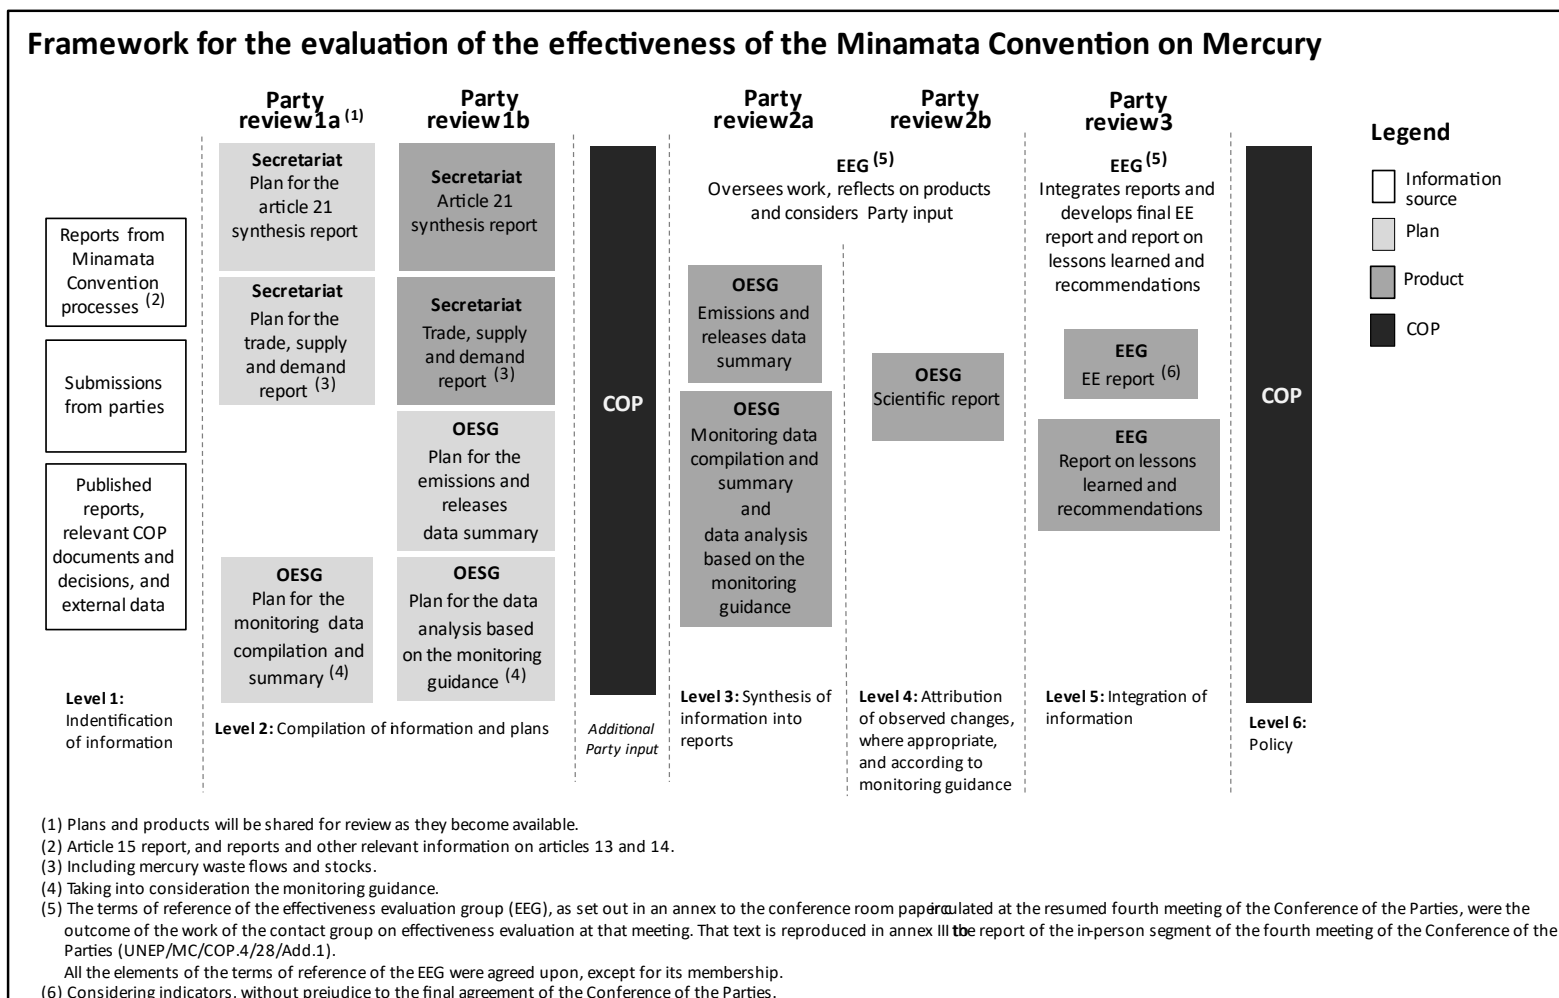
Framework for the evaluation of the effectiveness of the Minamata Convention on Mercury

Party review1a $^{(1)}$

Party review1b

Party review2a

Party review2b

Party review3

Legend

Information source

Plan

Product

COP

Reports from Minamata Convention processes $^{(2)}$

Submissions from parties

Published reports, relevant COP documents and decisions, and external data

Level 1: Indentification of information

Secretariat
Plan for the article 21 synthesis report

Secretariat
Plan for the trade, supply and demand report $^{(3)}$

OESG
Plan for the monitoring data compilation and summary $^{(4)}$

Secretariat
Article 21 synthesis report

Secretariat
Trade, supply and demand report $^{(3)}$

OESG
Plan for the emissions and releases data summary

OESG
Plan for the data analysis based on the monitoring guidance $^{(4)}$

Level 2: Compilation of information and plans

COP

Additional Party input

EEG $^{(5)}$
Oversees work, reflects on products and considers Party input

OESG
Emissions and releases data summary

OESG
Monitoring data compilation and summary and data analysis based on the monitoring guidance

Level 3: Synthesis of information into reports

OESG
Scientific report

Level 4: Attribution of observed changes, where appropriate, and according to monitoring guidance

EEG $^{(5)}$
Integrates reports and develops final EE report and report on lessons learned and recommendations

EEG
EE report $^{(6)}$

EEG
Report on lessons learned and recommendations

Level 5: Integration of information

COP

Level 6: Policy

(1) Plans and products will be shared for review as they become available.
(2) Article 15 report, and reports and other relevant information on articles 13 and 14.
(3) Including mercury waste flows and stocks.
(4) Taking into consideration the monitoring guidance.
(5) The terms of reference of the effectiveness evaluation group (EEG), as set out in an annex to the conference room paper circulated at the resumed fourth meeting of the Conference of the Parties, were the outcome of the work of the contact group on effectiveness evaluation at that meeting. That text is reproduced in annex III to the report of the in-person segment of the fourth meeting of the Conference of the Parties (UNEP/MC/COP.4/28/Add.1).
All the elements of the terms of reference of the EEG were agreed upon, except for its membership.
(6) Considering indicators, without prejudice to the final agreement of the Conference of the Parties.